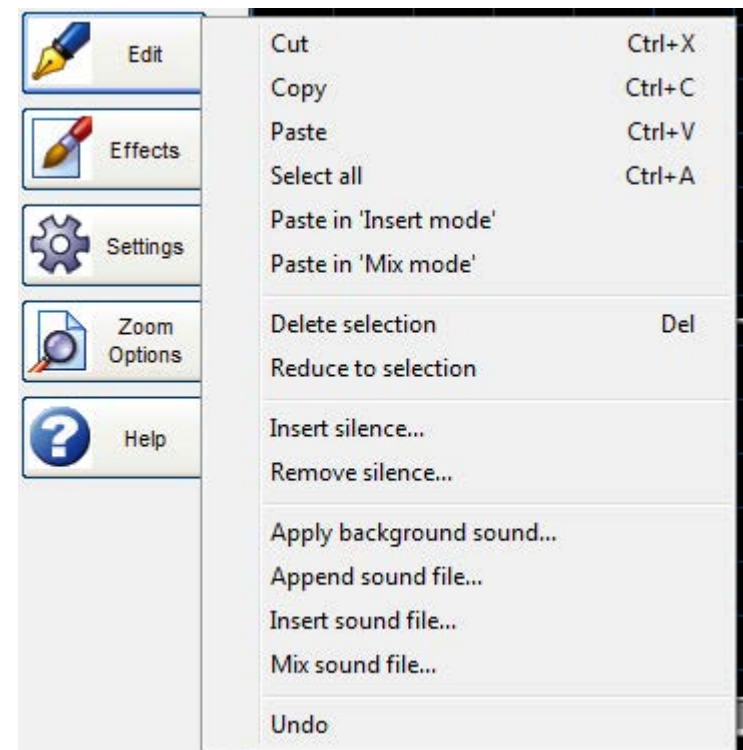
Edit

Effects

Settings

Zoom Options

Help

Cut Ctrl+X
Copy Ctrl+C
Paste Ctrl+V
Select all Ctrl+A
Paste in 'Insert mode'
Paste in 'Mix mode'

Delete selection Del
Reduce to selection

Insert silence...
Remove silence...

Apply background sound...
Append sound file...
Insert sound file...
Mix sound file...

Undo